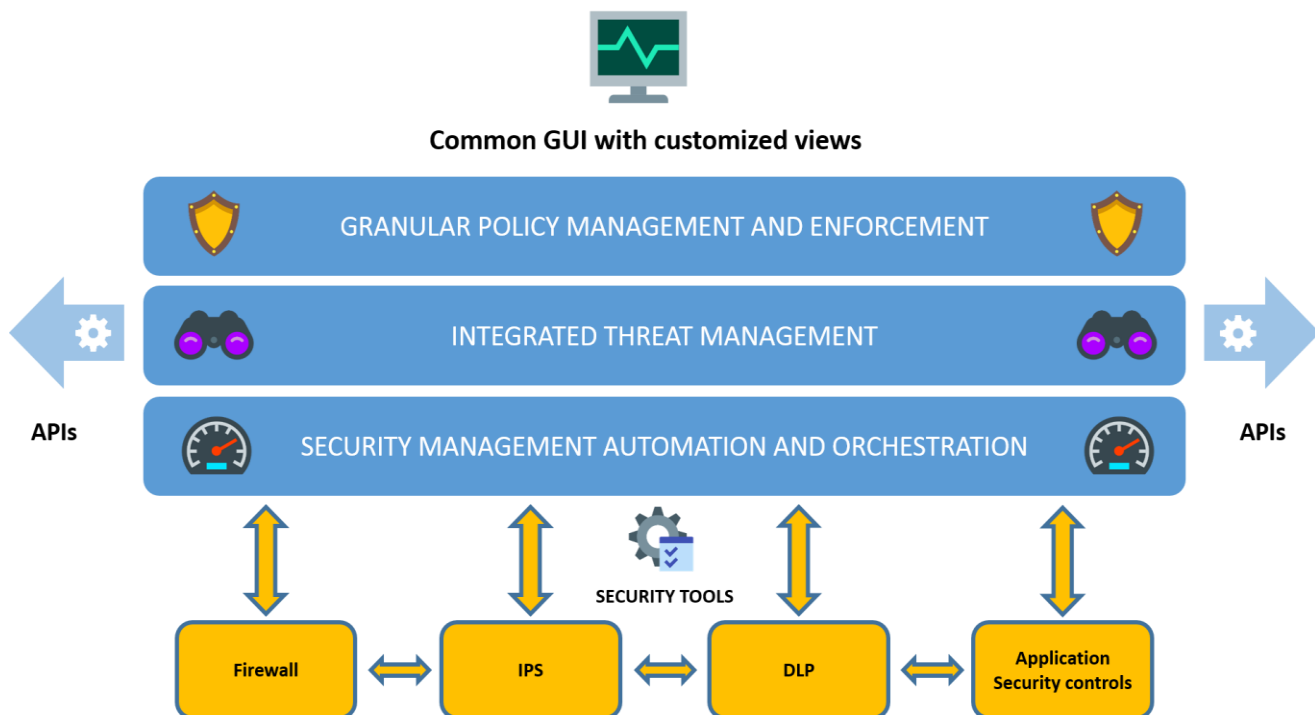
Common GUI with customized views

GRANULAR POLICY MANAGEMENT AND ENFORCEMENT

INTEGRATED THREAT MANAGEMENT

APIs

APIs

SECURITY MANAGEMENT AUTOMATION AND ORCHESTRATION

SECURITY TOOLS

Firewall

IPS

DLP

Application Security controls